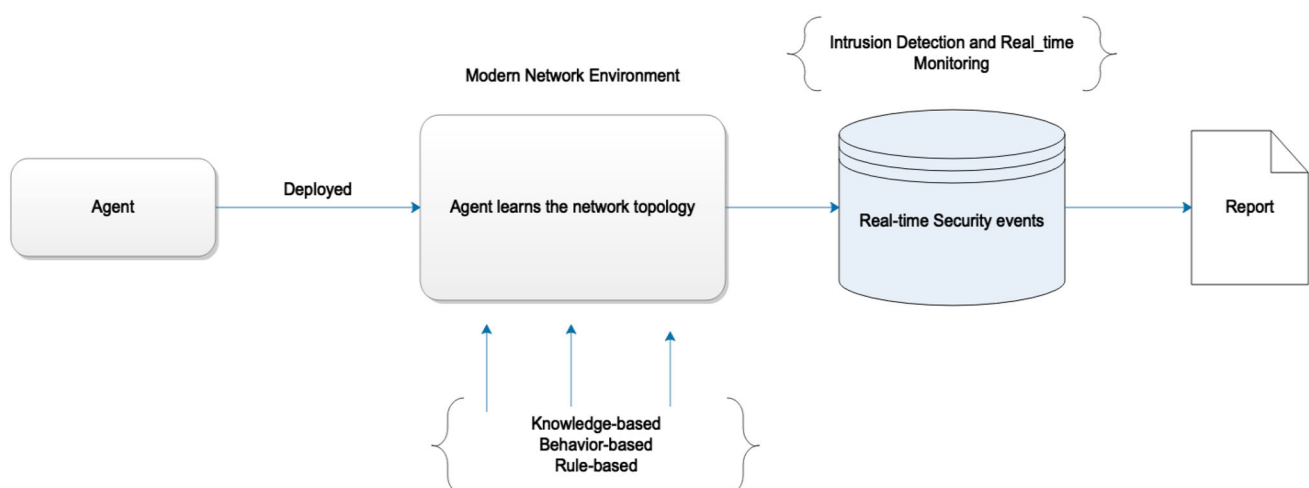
Intrusion Detection and Real_time Monitoring

Modern Network Environment

Agent

Deployed

Agent learns the network topology

Real-time Security events

Report

Knowledge-based
Behavior-based
Rule-based